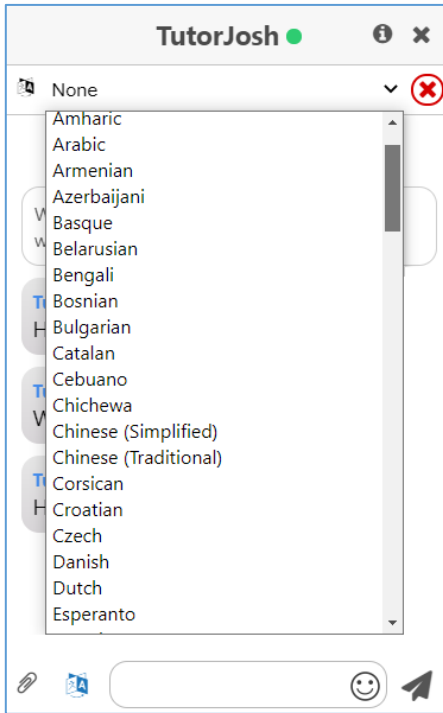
TutorJosh

None

Amharic
Arabic
Armenian
Azerbaijani
Basque
Belarusian
Bengali
Bosnian
Bulgarian
Catalan
Cebuano
Chichewa
Chinese (Simplified)
Chinese (Traditional)
Corsican
Croatian
Czech
Danish
Dutch
Esperanto